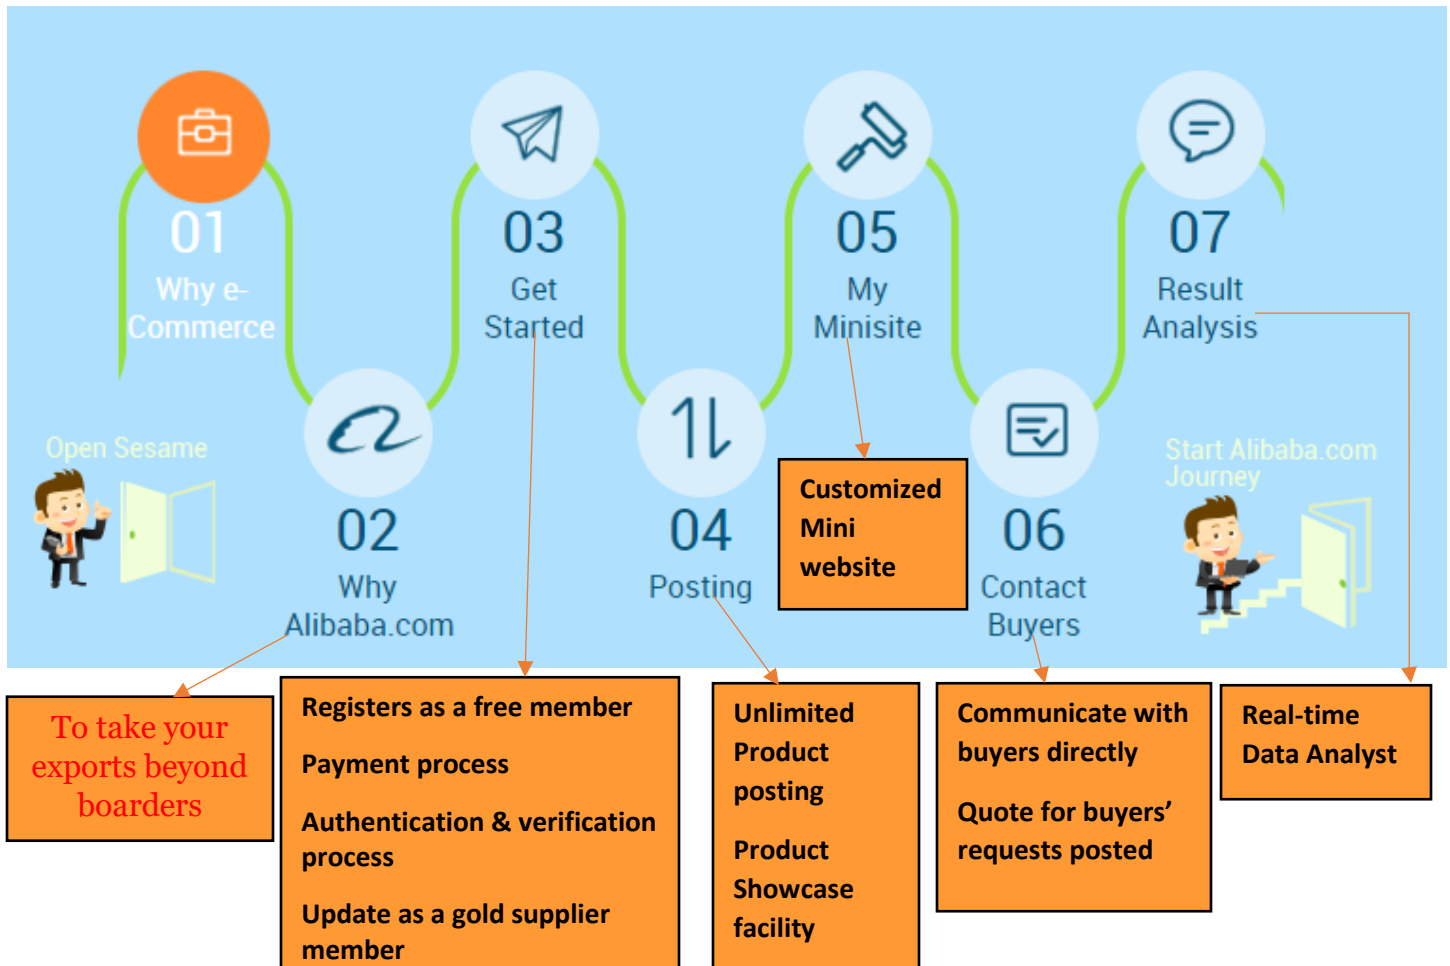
01
Why e-Commerce

02
Why Alibaba.com

03
Get Started

04
Posting

05
My Minisite

06
Contact Buyers

07
Result Analysis

Open Sesame

Start Alibaba.com Journey

Customized Mini website

To take your exports beyond boarders

Registers as a free member

Payment process

Authentication & verification process

Update as a gold supplier member

Unlimited Product posting

Product Showcase facility

Communicate with buyers directly

Quote for buyers' requests posted

Real-time Data Analyst